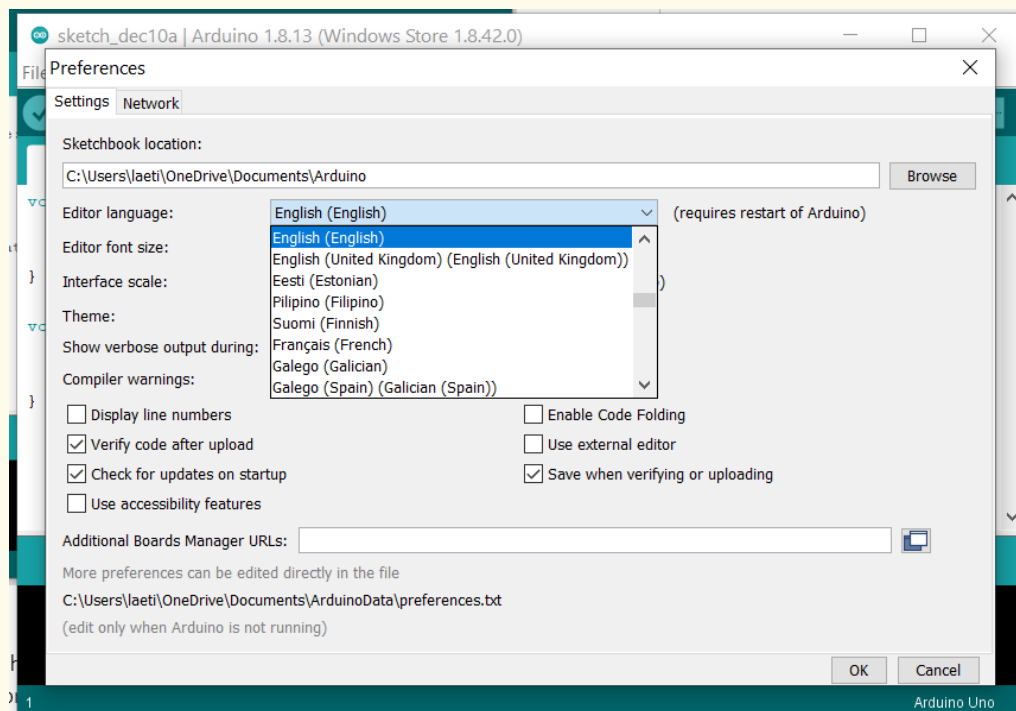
sketch_dec10a | Arduino 1.8.13 (Windows Store 1.8.42.0)

File

Preferences

Settings | Network

Sketchbook location:

C:\Users\laeti\OneDrive\Documents\Arduino

Browse

Editor language: English (English) (requires restart of Arduino)

English (English)
English (United Kingdom) (English (United Kingdom))
Eesti (Estonian)
Pilipino (Filipino)
Suomi (Finnish)
Français (French)
Galego (Galician)
Galego (Spain) (Galician (Spain))

Editor font size:

Interface scale:

Theme:

Show verbose output during:

Compiler warnings:

Display line numbers

Verify code after upload

Check for updates on startup

Use accessibility features

Enable Code Folding

Use external editor

Save when verifying or uploading

Additional Boards Manager URLs:

More preferences can be edited directly in the file

C:\Users\laeti\OneDrive\Documents\ArduinoData\preferences.txt

(edit only when Arduino is not running)

OK

Cancel

1

Arduino Uno